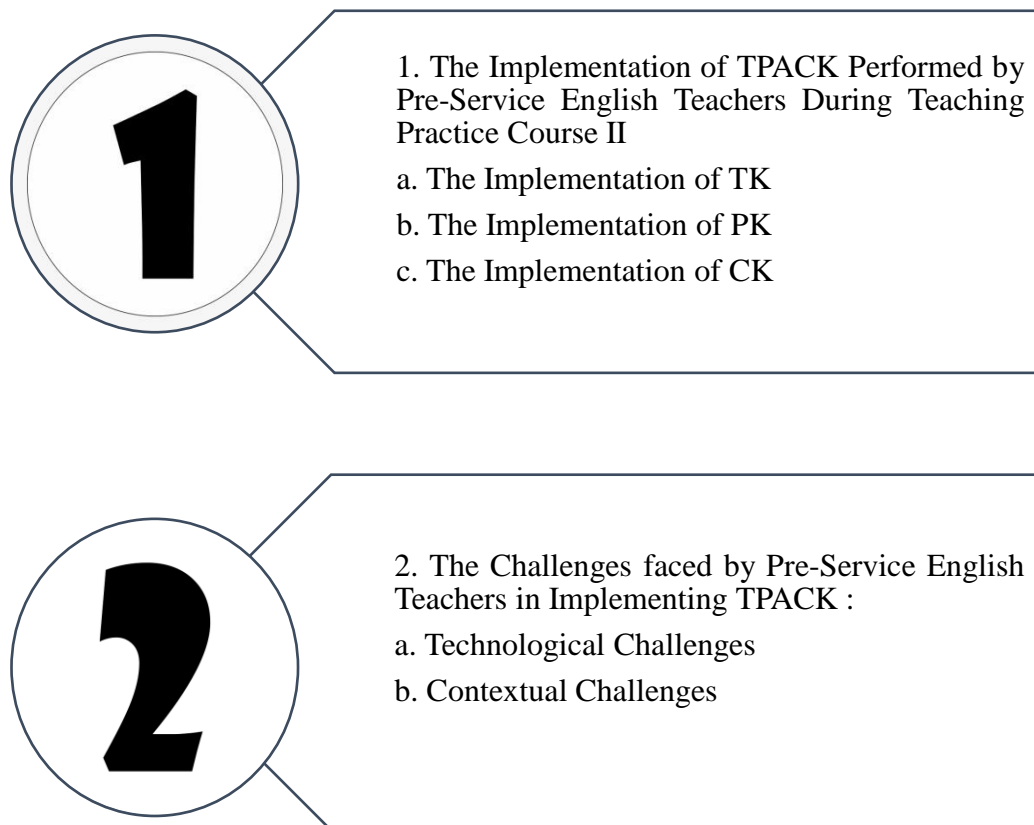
1

1. The Implementation of TPACK Performed by Pre-Service English Teachers During Teaching Practice Course II

a. The Implementation of TK

b. The Implementation of PK

c. The Implementation of CK

2

2. The Challenges faced by Pre-Service English Teachers in Implementing TPACK :

a. Technological Challenges

b. Contextual Challenges